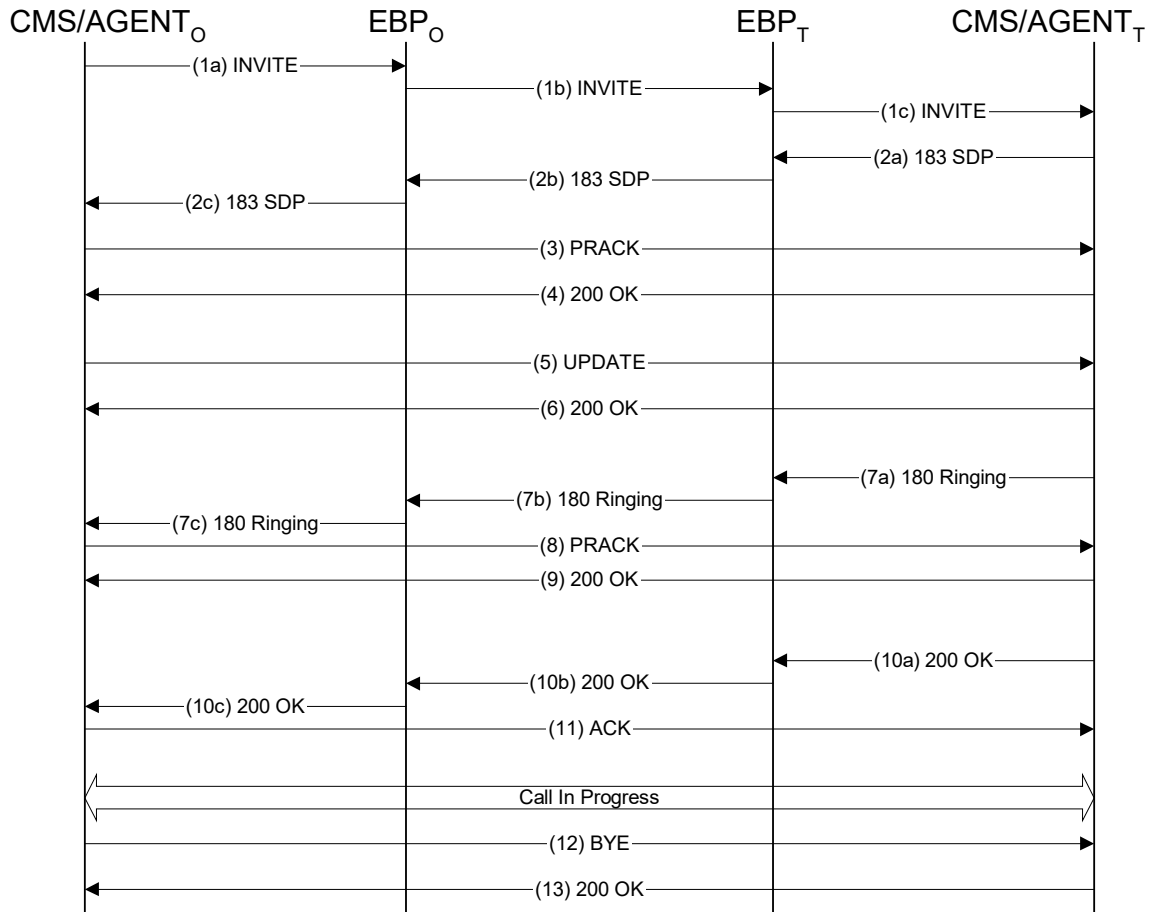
CMS/AGENT$_O$ EBP$_O$ EBP$_T$ CMS/AGENT$_T$

(1a) INVITE

(1b) INVITE

(1c) INVITE

(2a) 183 SDP

(2b) 183 SDP

(2c) 183 SDP

(3) PRACK

(4) 200 OK

(5) UPDATE

(6) 200 OK

(7a) 180 Ringing

(7b) 180 Ringing

(7c) 180 Ringing

(8) PRACK

(9) 200 OK

(10a) 200 OK

(10b) 200 OK

(10c) 200 OK

(11) ACK

Call In Progress

(12) BYE

(13) 200 OK